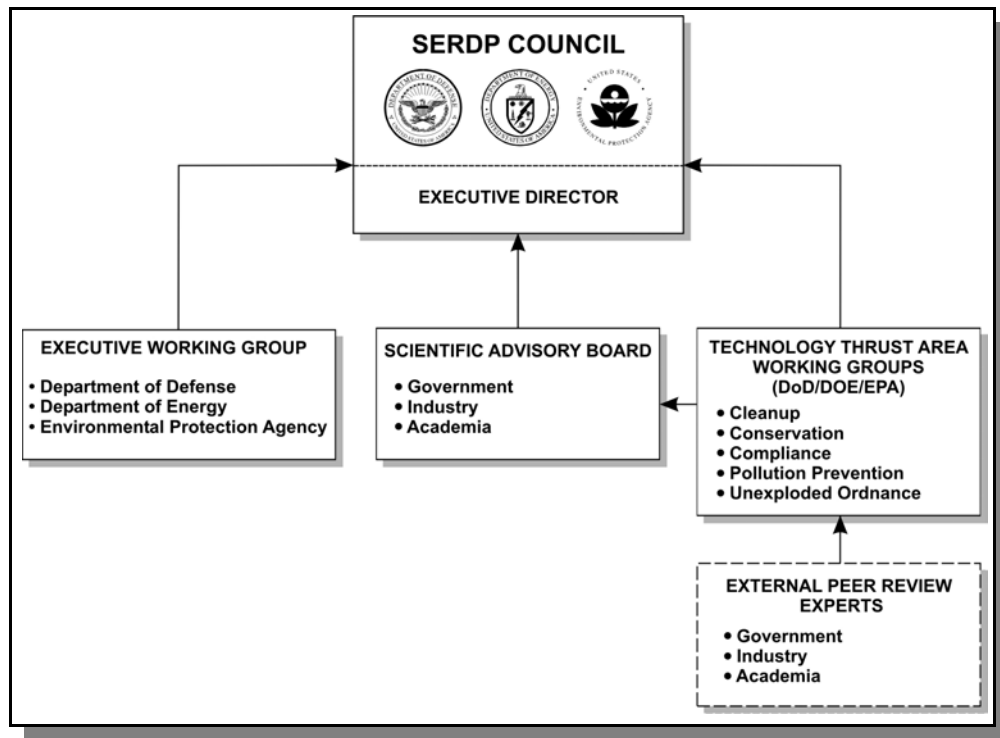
SERDP COUNCIL

DEPARTMENT OF DEFENSE UNITED STATES OF AMERICA

DEPARTMENT OF ENERGY UNITED STATES OF AMERICA

UNITED STATES ENVIRONMENTAL PROTECTION AGENCY

EXECUTIVE DIRECTOR

EXECUTIVE WORKING GROUP
• Department of Defense
• Department of Energy
• Environmental Protection Agency

SCIENTIFIC ADVISORY BOARD
• Government
• Industry
• Academia

TECHNOLOGY THRUST AREA WORKING GROUPS (DoD/DOE/EPA)
• Cleanup
• Conservation
• Compliance
• Pollution Prevention
• Unexploded Ordnance

EXTERNAL PEER REVIEW EXPERTS
• Government
• Industry
• Academia